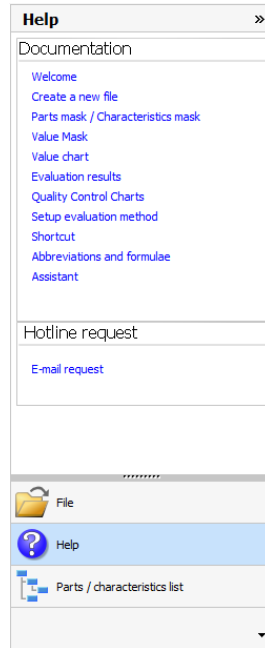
Help »

Documentation

Welcome
Create a new file
Parts mask / Characteristics mask
Value Mask
Value chart
Evaluation results
Quality Control Charts
Setup evaluation method
Shortcut
Abbreviations and formulae
Assistant

Hotline request

E-mail request

File
Help
Parts / characteristics list